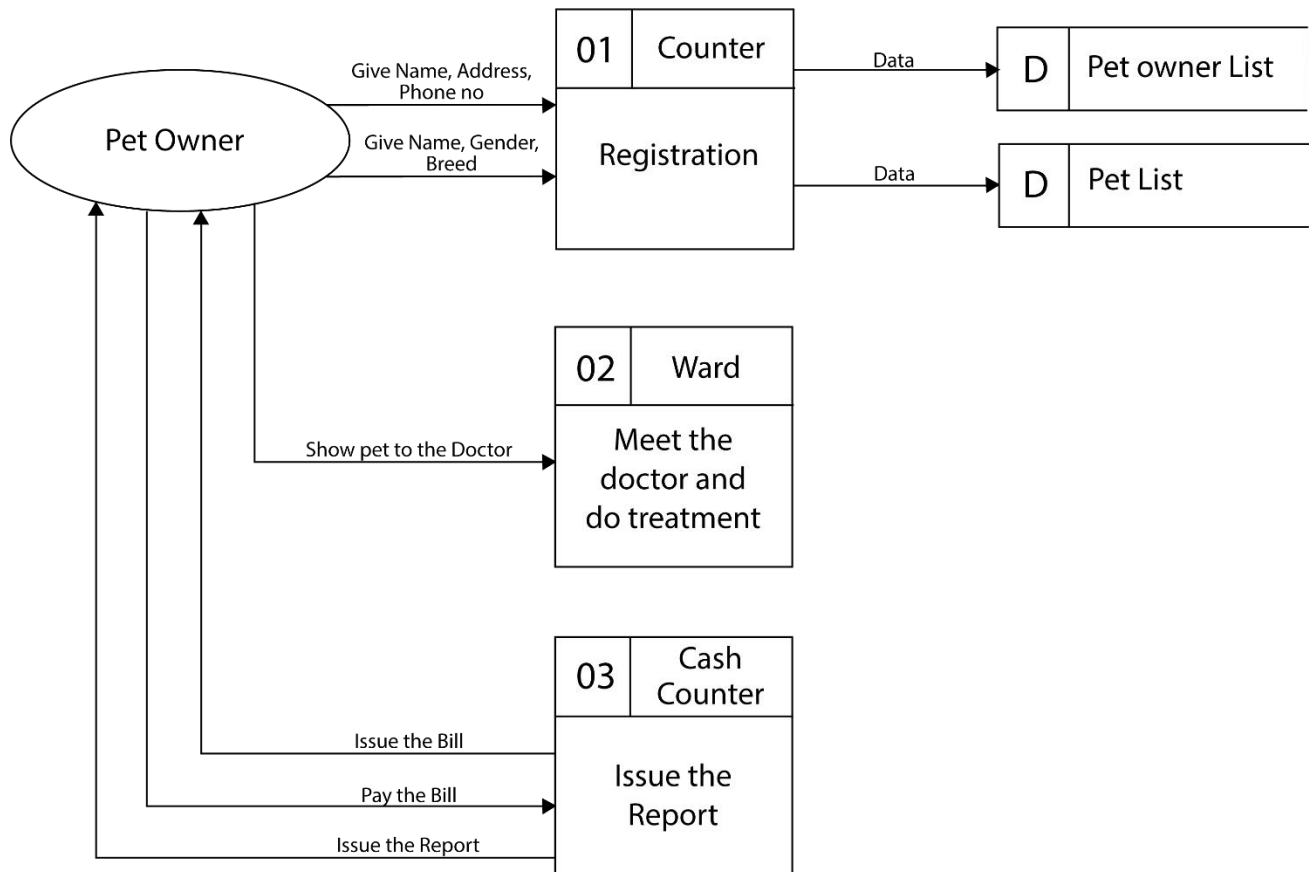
Pet Owner

Give Name, Address, Phone no

Give Name, Gender, Breed

01 Counter

Registration

Data

D Pet owner List

Data

D Pet List

Show pet to the Doctor

02 Ward

Meet the doctor and do treatment

03 Cash Counter

Issue the Report

Issue the Bill

Pay the Bill

Issue the Report